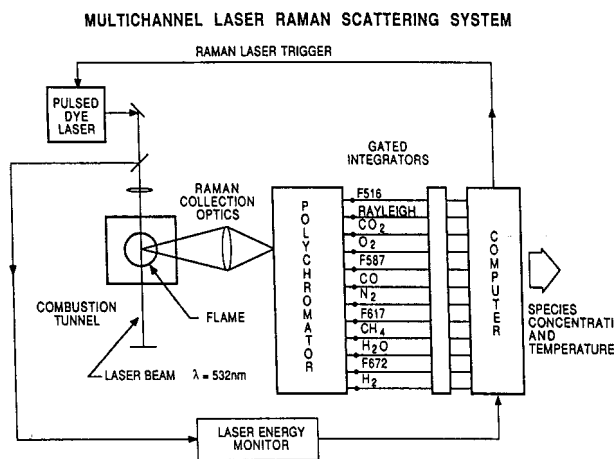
MULTICHANNEL LASER RAMAN SCATTERING SYSTEM

RAMAN LASER TRIGGER

PULSED DYE LASER

GATED INTEGRATORS

RAMAN COLLECTION OPTICS

POLYCHROMATOR

F516
RAYLEIGH
$CO_2$
$O_2$
F587
CO
$N_2$
F617
$CH_4$
$H_2O$
F672
$H_2$

COMPUTER

COMBUSTION TUNNEL

FLAME

SPECIES CONCENTRATI AND TEMPERATURE

LASER BEAM $\lambda = 532nm$

LASER ENERGY MONITOR